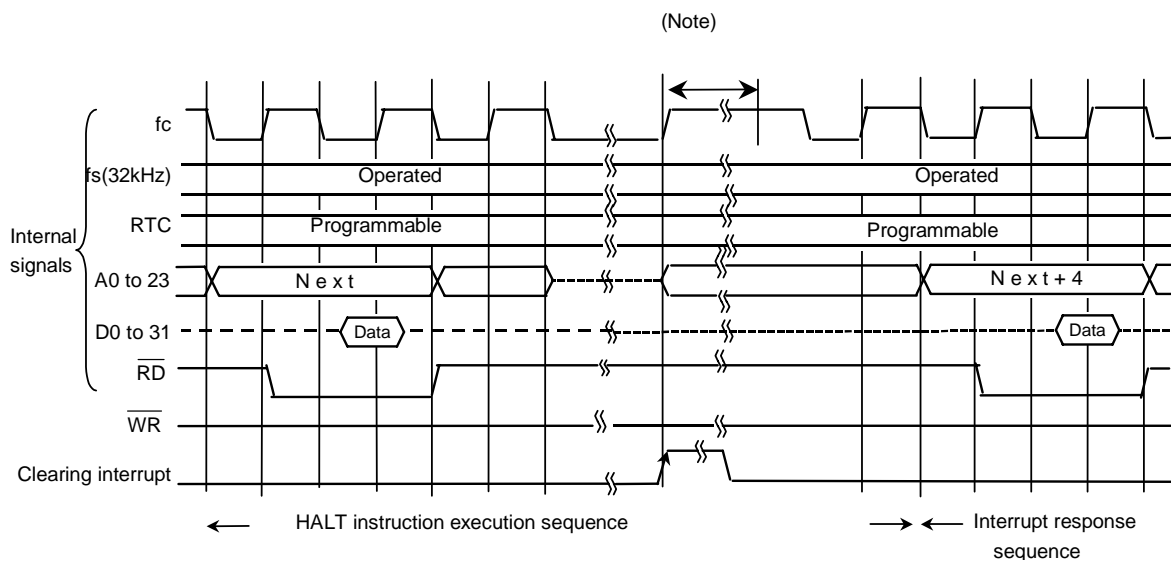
(Note)

fc

fs(32kHz)

Operated

Operated

RTC

Programmable

Programmable

Internal signals

A0 to 23

N e x t

N e x t + 4

D0 to 31

Data

Data

$\overline{RD}$

$\overline{WR}$

Clearing interrupt

HALT instruction execution sequence

Interrupt response sequence